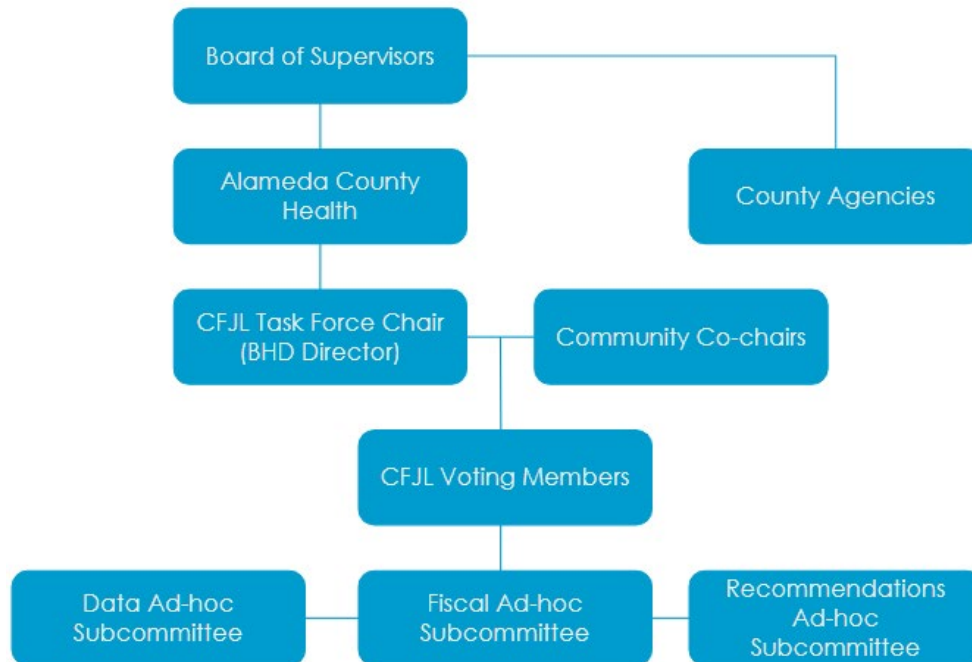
Board of Supervisors

Alameda County Health

County Agencies

CFJL Task Force Chair (BHD Director)

Community Co-chairs

CFJL Voting Members

Data Ad-hoc Subcommittee

Fiscal Ad-hoc Subcommittee

Recommendations Ad-hoc Subcommittee